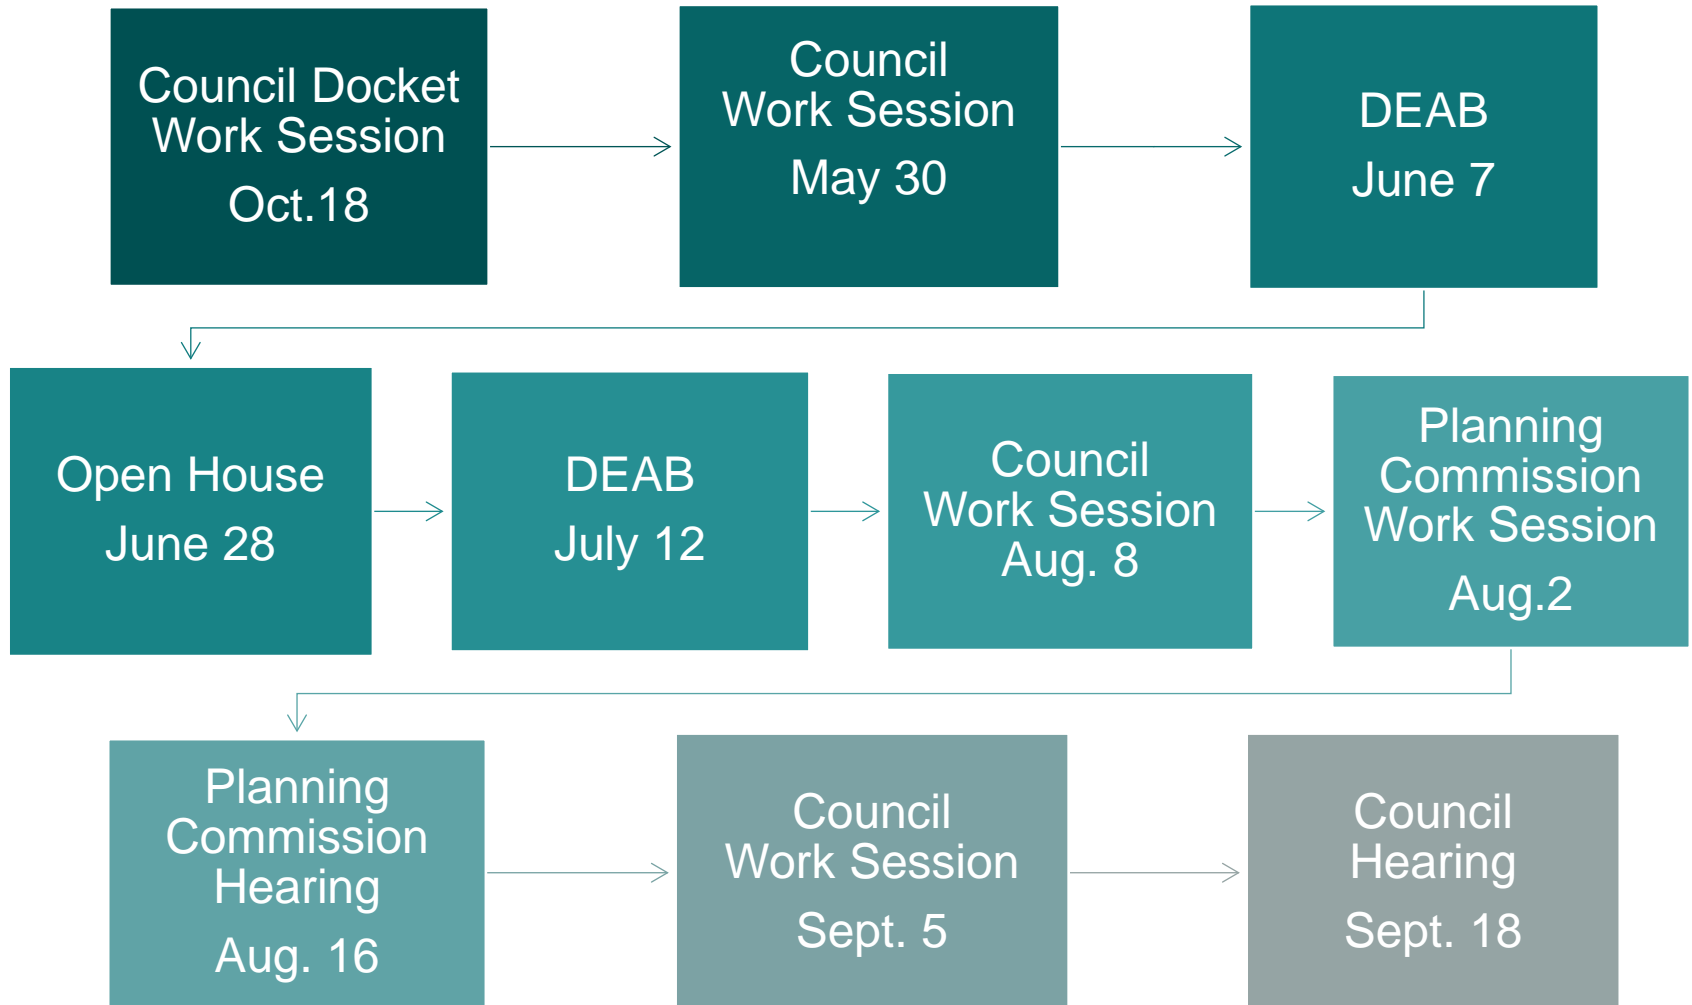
Council Docket Work Session
Oct.18

Council Work Session
May 30

DEAB
June 7

Open House
June 28

DEAB
July 12

Council Work Session
Aug. 8

Planning Commission Work Session
Aug.2

Planning Commission Hearing
Aug. 16

Council Work Session
Sept. 5

Council Hearing
Sept. 18